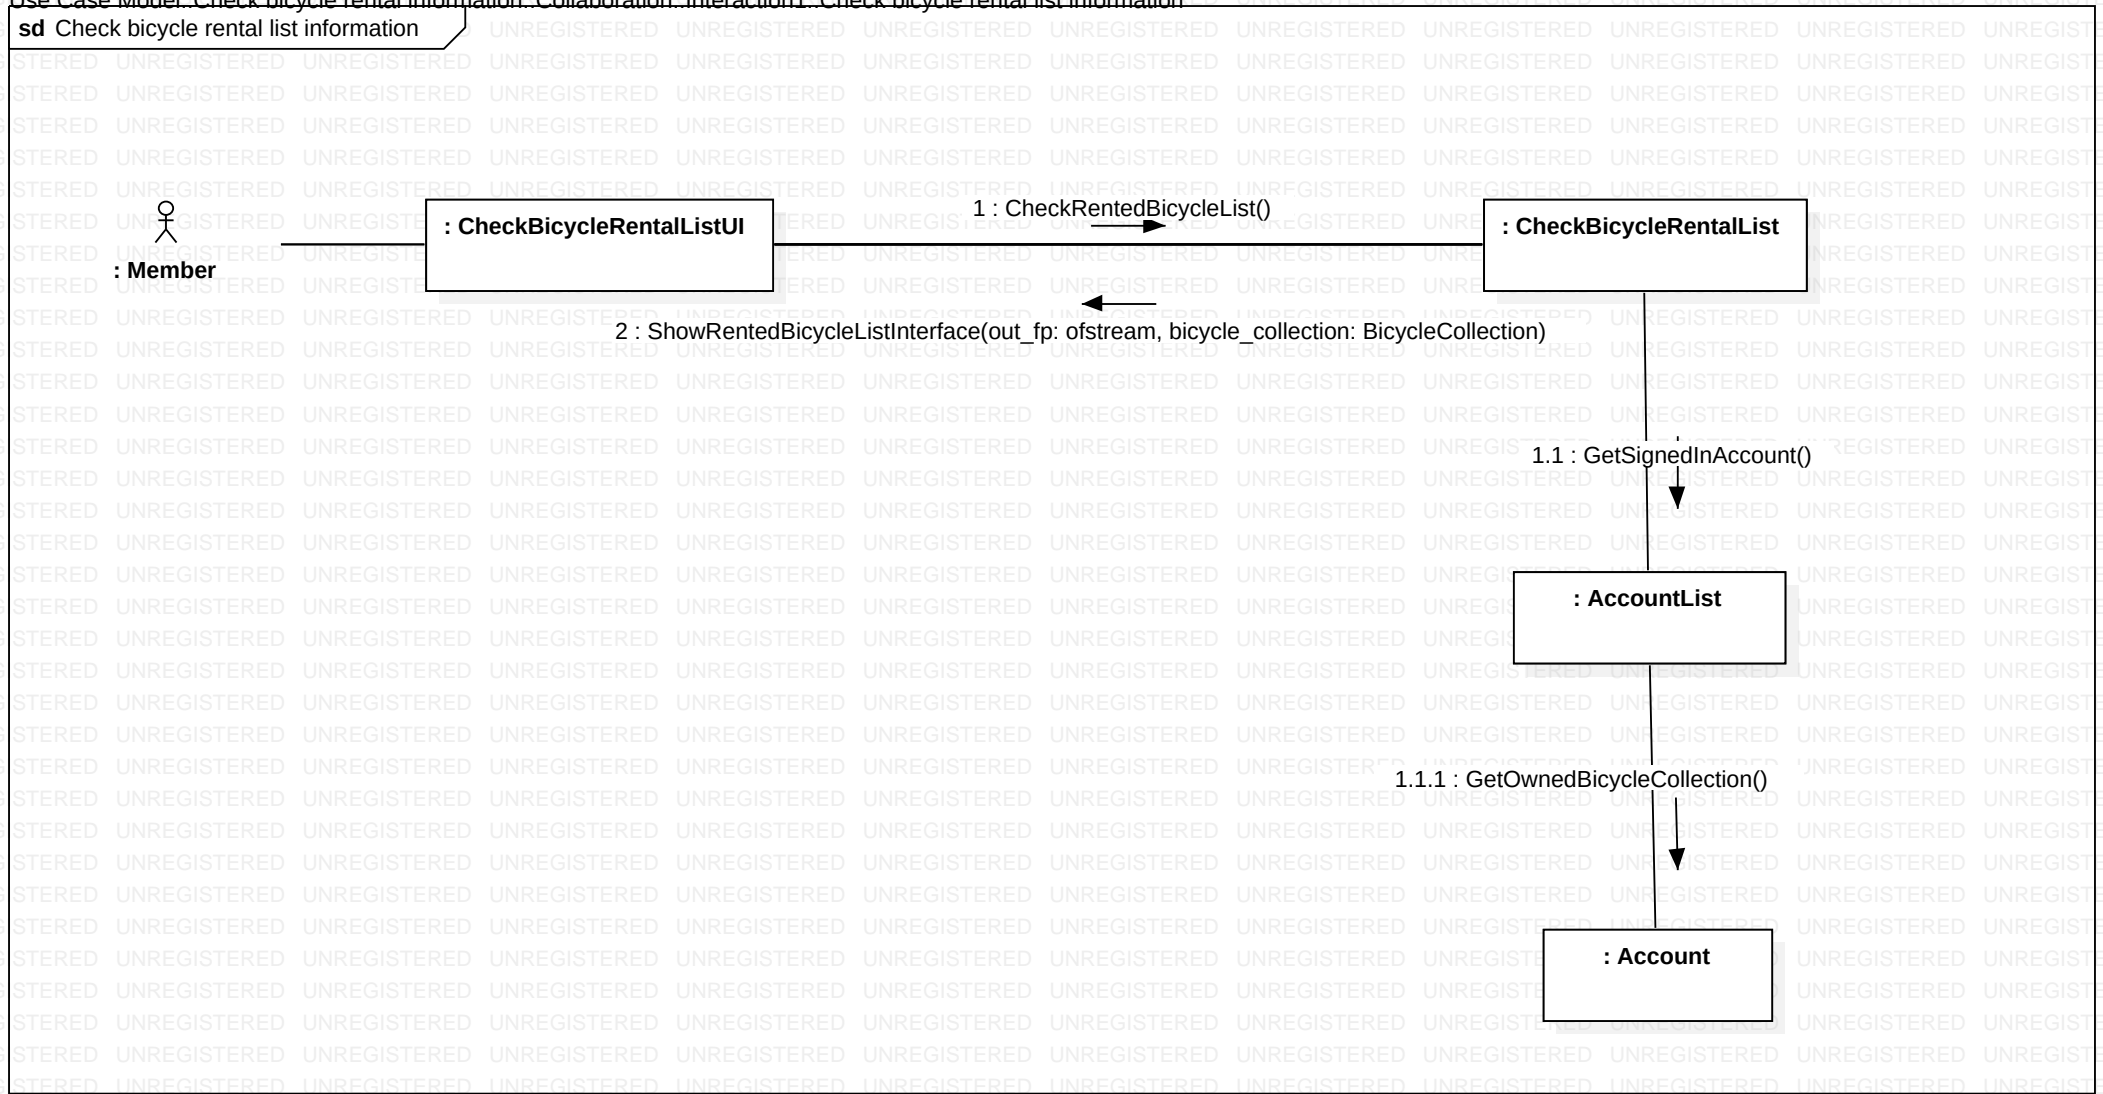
Use Case Model::Check bicycle rental information::Collaboration::Interaction1::Check bicycle rental list information

**sd** Check bicycle rental list information

UNREGISTERED

: Member

: CheckBicycleRentalListUI

1 : CheckRentedBicycleList()

: CheckBicycleRentalList

2 : ShowRentedBicycleListInterface(out_fp: ofstream, bicycle_collection: BicycleCollection)

1.1 : GetSignedInAccount()

: AccountList

1.1.1 : GetOwnedBicycleCollection()

: Account